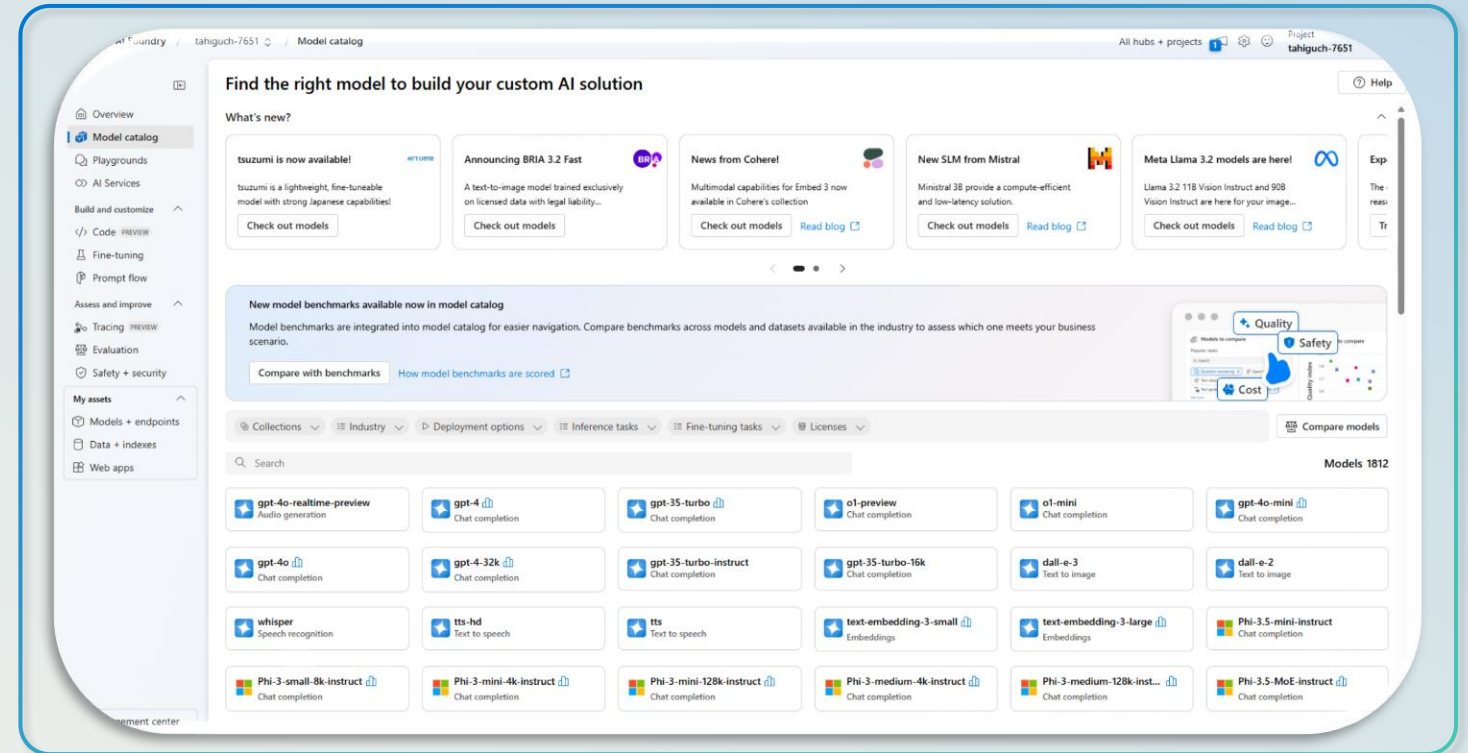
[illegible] Foundry / tahiguch-7651 / Model catalog

All hubs + projects 1 Project tahiguch-7651

Overview
Model catalog
Playgrounds
AI Services
Build and customize
Code PREVIEW
Fine-tuning
Prompt flow
Assess and improve
Tracing PREVIEW
Evaluation
Safety + security
My assets
Models + endpoints
Data + indexes
Web apps

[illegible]ement center

Find the right model to build your custom AI solution

Help

What's new?

tsuzumi is now available!
tsuzumi is a lightweight, fine-tuneable model with strong Japanese capabilities!
Check out models

Announcing BRIA 3.2 Fast
A text-to-image model trained exclusively on licensed data with legal liability...
Check out models

News from Cohere!
Multimodal capabilities for Embed 3 now available in Cohere's collection
Check out models Read blog

New SLM from Mistral
Ministral 3B provide a compute-efficient and low-latency solution.
Check out models Read blog

Meta Llama 3.2 models are here!
Llama 3.2 11B Vision Instruct and 90B Vision Instruct are here for your image...
Check out models Read blog

Exp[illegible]
The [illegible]
reas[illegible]
Tr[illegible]

New model benchmarks available now in model catalog
Model benchmarks are integrated into model catalog for easier navigation. Compare benchmarks across models and datasets available in the industry to assess which one meets your business scenario.
Compare with benchmarks How model benchmarks are scored

Quality
Safety
Cost

Collections Industry Deployment options Inference tasks Fine-tuning tasks Licenses
Compare models

Search
Models 1812

gpt-4o-realtime-preview
Audio generation
gpt-4
Chat completion
gpt-35-turbo
Chat completion
o1-preview
Chat completion
o1-mini
Chat completion
gpt-4o-mini
Chat completion
gpt-4o
Chat completion
gpt-4-32k
Chat completion
gpt-35-turbo-instruct
Chat completion
gpt-35-turbo-16k
Chat completion
dall-e-3
Text to image
dall-e-2
Text to image
whisper
Speech recognition
tts-hd
Text to speech
tts
Text to speech
text-embedding-3-small
Embeddings
text-embedding-3-large
Embeddings
Phi-3.5-mini-instruct
Chat completion
Phi-3-small-8k-instruct
Chat completion
Phi-3-mini-4k-instruct
Chat completion
Phi-3-mini-128k-instruct
Chat completion
Phi-3-medium-4k-instruct
Chat completion
Phi-3-medium-128k-inst...
Chat completion
Phi-3.5-MoE-instruct
Chat completion